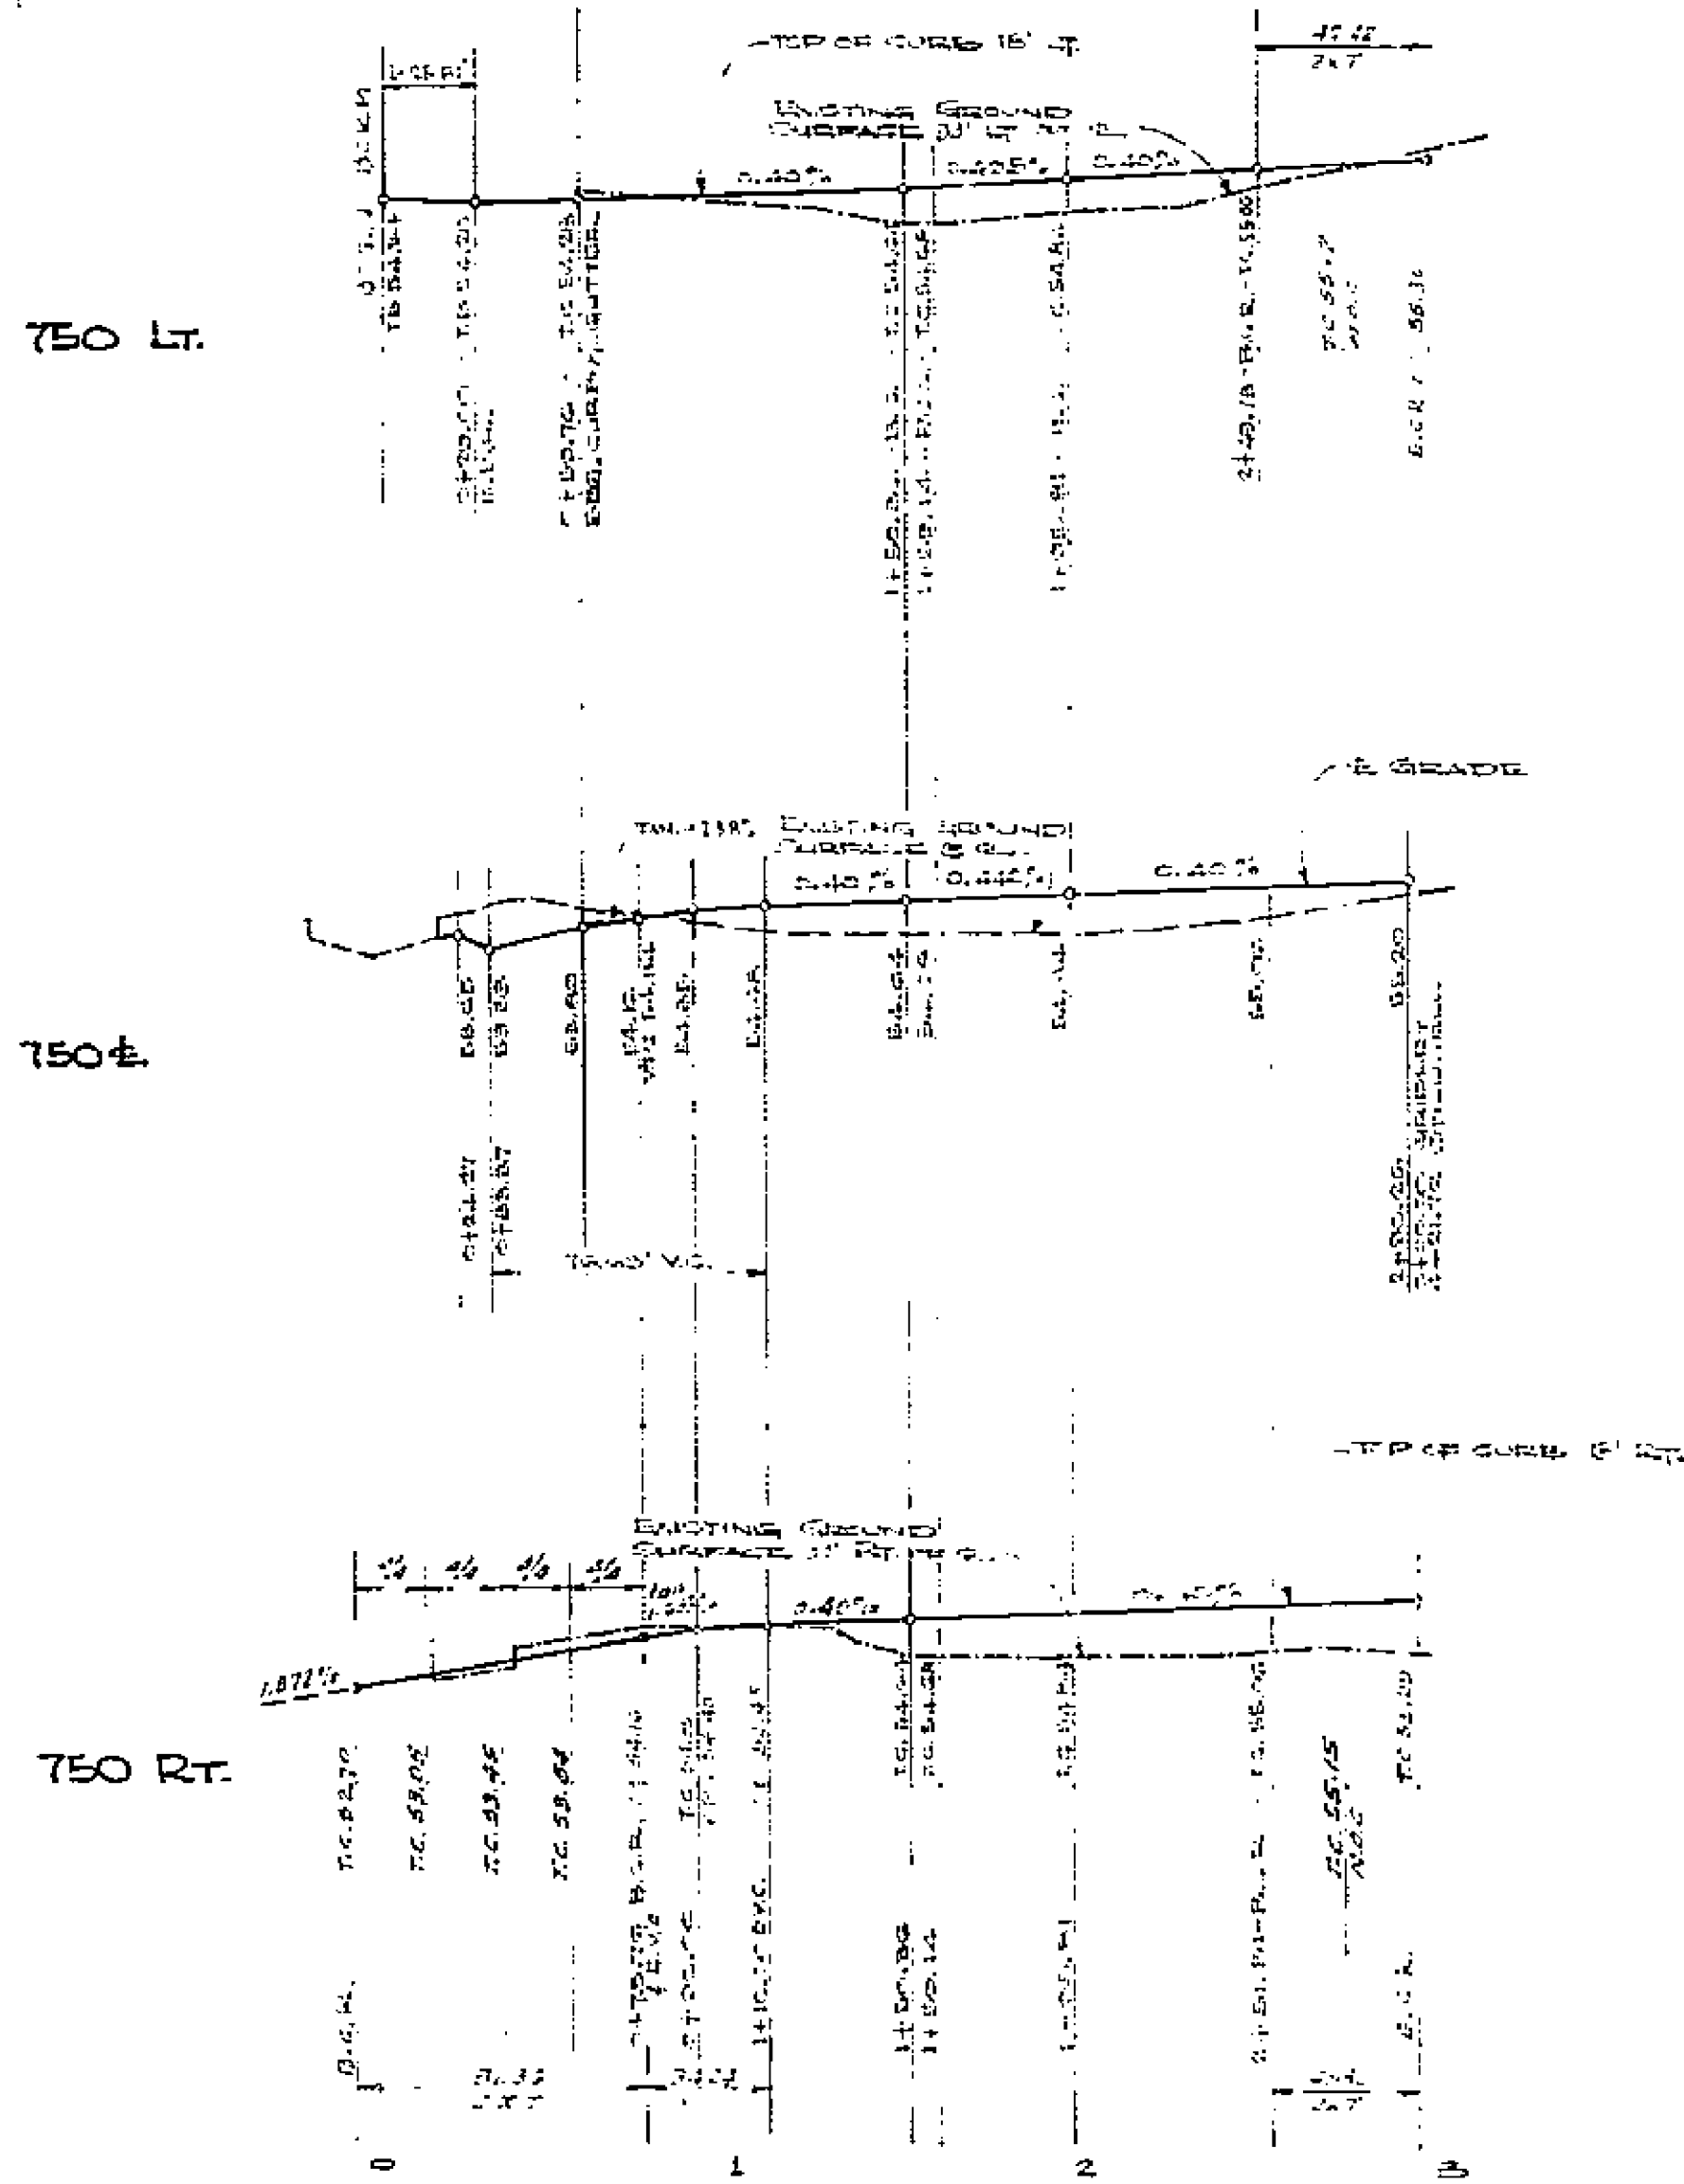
TOP OF CURB 16' LT.

BCR

Existing Ground Surface 30' LT of ℄

0.40%

0.425%

0.40%

750 LT.

TC 54.34

T.C. 54.20

T.C. 54.25

T.C. 54.64

T.C. 55.50

T.C. 55.7

56.36

2+45.18 - B.C.R. - T.C. 55.50

℄ Grade

Existing Ground Surface @ ℄

0.40%

0.425%

0.40%

750 ℄

53.85

53.83

53.60

54.16

54.35

54.45

54.64

54.84

55.70

55.20

0+21.47

0+25.87

V.C.

TOP OF CURB 6' RT.

Existing Ground Surface 30' RT of ℄

4/4

4/4

4/4

4/4

0.40%

1.872%

750 RT.

T.C. 52.70

T.C. 53.02

T.C. 53.45

T.C. 53.64

T.C. 54.20

T.C. 54.38

T.C. 55.15

B.C.R.

1+10 B.V.C.

1+50.86

1+59.14

0

1

2

3